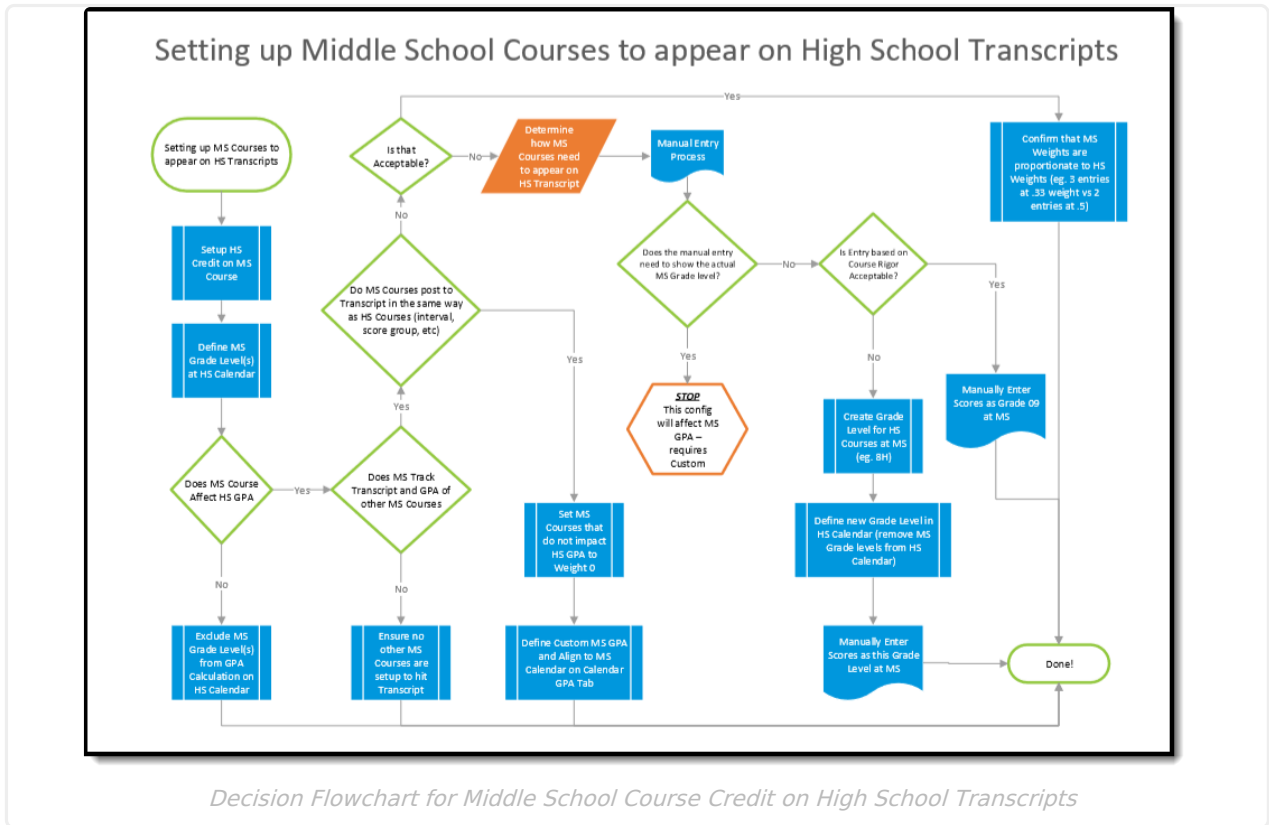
Setting up Middle School Courses to appear on High School Transcripts

Setting up MS Courses to appear on HS Transcripts

Setup HS Credit on MS Course

Define MS Grade Level(s) at HS Calendar

Does MS Course Affect HS GPA

No

Exclude MS Grade Level(s) from GPA Calculation on HS Calendar

Yes

Does MS Track Transcript and GPA of other MS Courses

No

Ensure no other MS Courses are setup to hit Transcript

Yes

Do MS Courses post to Transcript in the same way as HS Courses (interval, score group, etc)

No

Is that Acceptable?

Yes

No

Determine how MS Courses need to appear on HS Transcript

Manual Entry Process

Does the manual entry need to show the actual MS Grade level?

Yes

STOP
This config will affect MS GPA – requires Custom

No

Is Entry based on Course Rigor Acceptable?

No

Create Grade Level for HS Courses at MS (eg. 8H)

Define new Grade Level in HS Calendar (remove MS Grade levels from HS Calendar)

Manually Enter Scores as this Grade Level at MS

Yes

Manually Enter Scores as Grade 09 at MS

Confirm that MS Weights are proportionate to HS Weights (eg. 3 entries at .33 weight vs 2 entries at .5)

Yes

Set MS Courses that do not impact HS GPA to Weight 0

Define Custom MS GPA and Align to MS Calendar on Calendar GPA Tab

Done!

Decision Flowchart for Middle School Course Credit on High School Transcripts